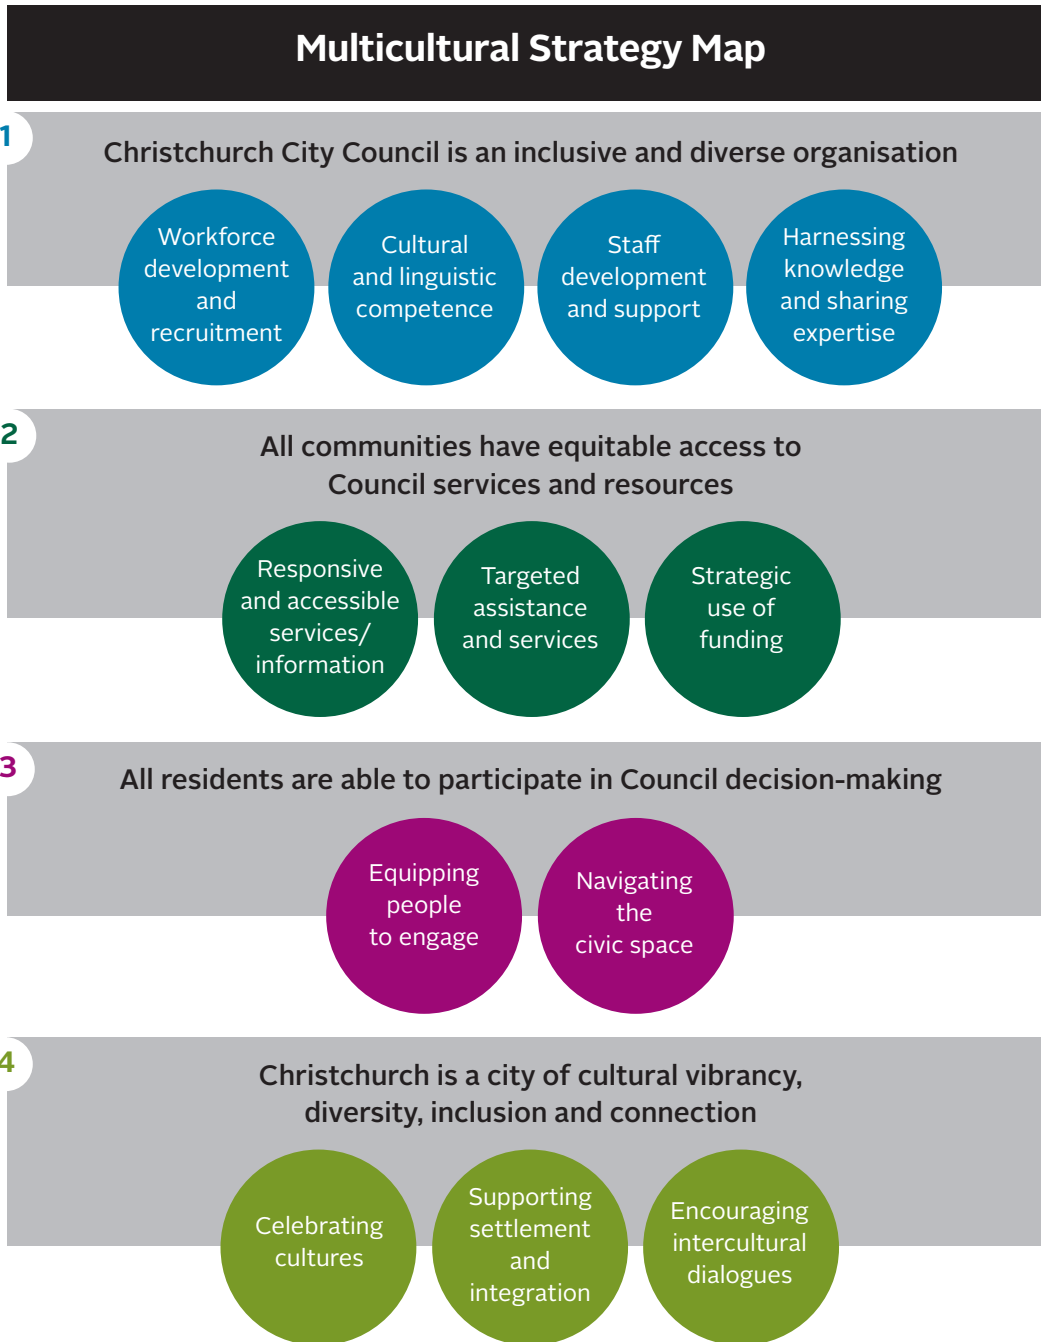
Multicultural Strategy Map

1

Christchurch City Council is an inclusive and diverse organisation

Workforce development and recruitment

Cultural and linguistic competence

Staff development and support

Harnessing knowledge and sharing expertise

2

All communities have equitable access to Council services and resources

Responsive and accessible services/ information

Targeted assistance and services

Strategic use of funding

3

All residents are able to participate in Council decision-making

Equipping people to engage

Navigating the civic space

4

Christchurch is a city of cultural vibrancy, diversity, inclusion and connection

Celebrating cultures

Supporting settlement and integration

Encouraging intercultural dialogues